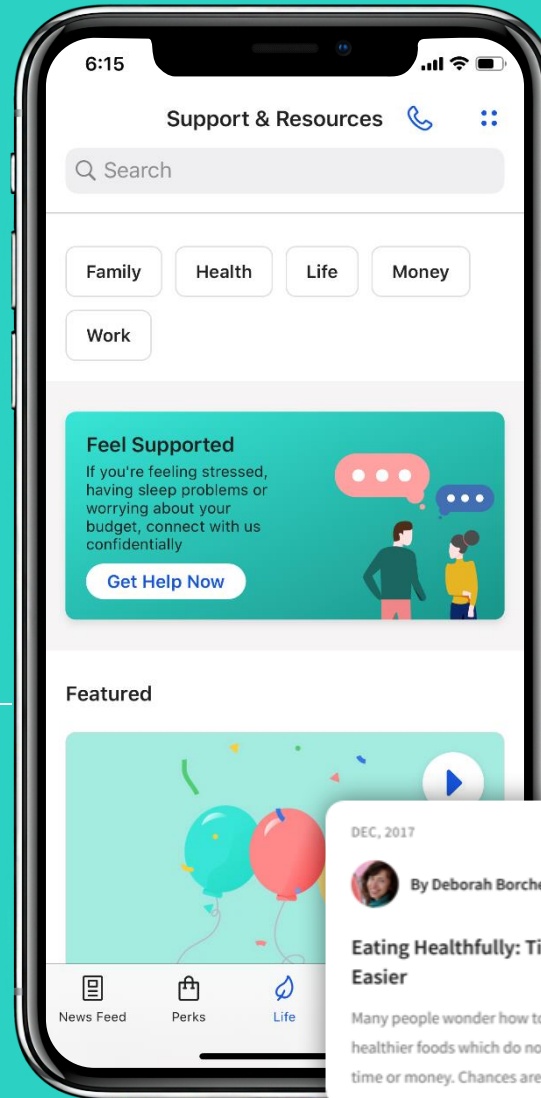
6:15

Support & Resources

Search

Family Health Life Money Work

Feel Supported
If you're feeling stressed, having sleep problems or worrying about your budget, connect with us confidentially

Get Help Now

Featured

DEC, 2017

By Deborah Borche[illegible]

Eating Healthfully: Ti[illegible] Easier

Many people wonder how t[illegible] healthier foods which do no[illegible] time or money. Chances are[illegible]

News Feed Perks Life